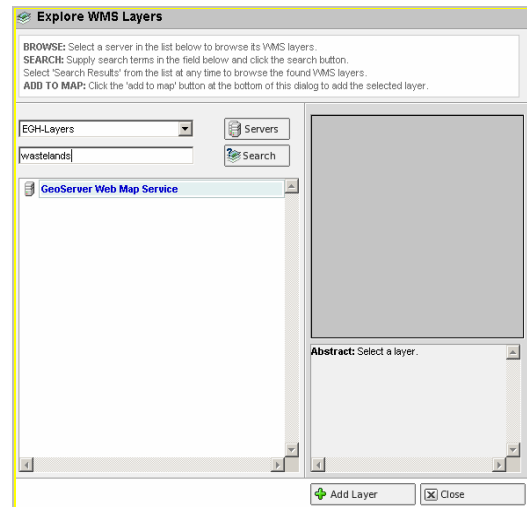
Explore WMS Layers

BROWSE: Select a server in the list below to browse its WMS layers.
SEARCH: Supply search terms in the field below and click the search button.
Select 'Search Results' from the list at any time to browse the found WMS layers.
ADD TO MAP: Click the 'add to map' button at the bottom of this dialog to add the selected layer.

EGH-Layers

Servers

wastelands

Search

GeoServer Web Map Service

Abstract: Select a layer.

Add Layer

Close